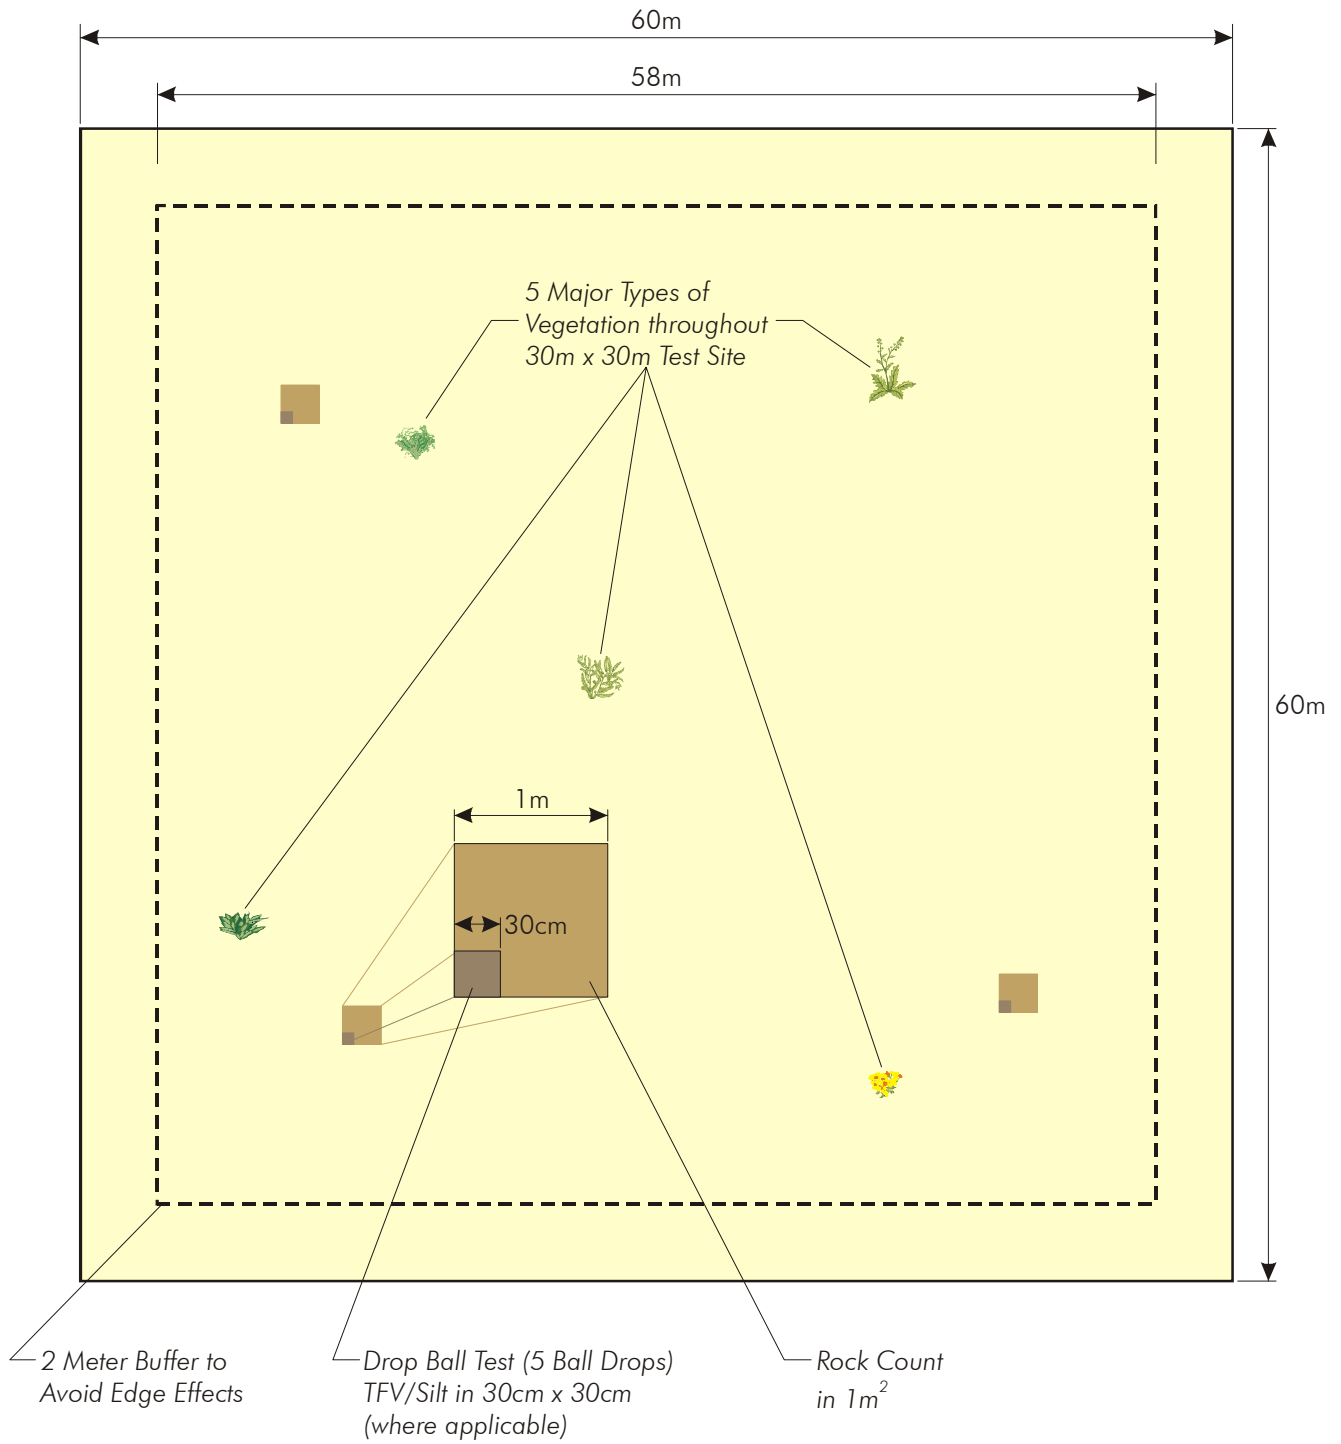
60m

58m

5 Major Types of Vegetation throughout 30m x 30m Test Site

60m

1m

30cm

2 Meter Buffer to Avoid Edge Effects

Drop Ball Test (5 Ball Drops) TFV/Silt in 30cm x 30cm (where applicable)

Rock Count in $1m^2$